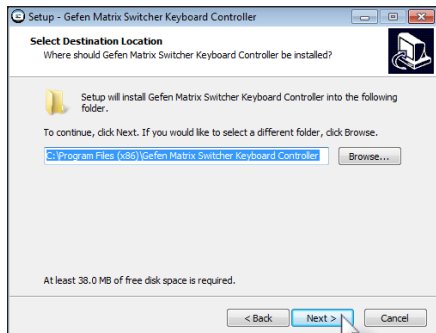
Setup - Gefen Matrix Switcher Keyboard Controller

Select Destination Location
Where should Gefen Matrix Switcher Keyboard Controller be installed?

Setup will install Gefen Matrix Switcher Keyboard Controller into the following folder.

To continue, click Next. If you would like to select a different folder, click Browse.

C:\Program Files (x86)\Gefen Matrix Switcher Keyboard Controller

Browse...

At least 38.0 MB of free disk space is required.

< Back
Next >
Cancel